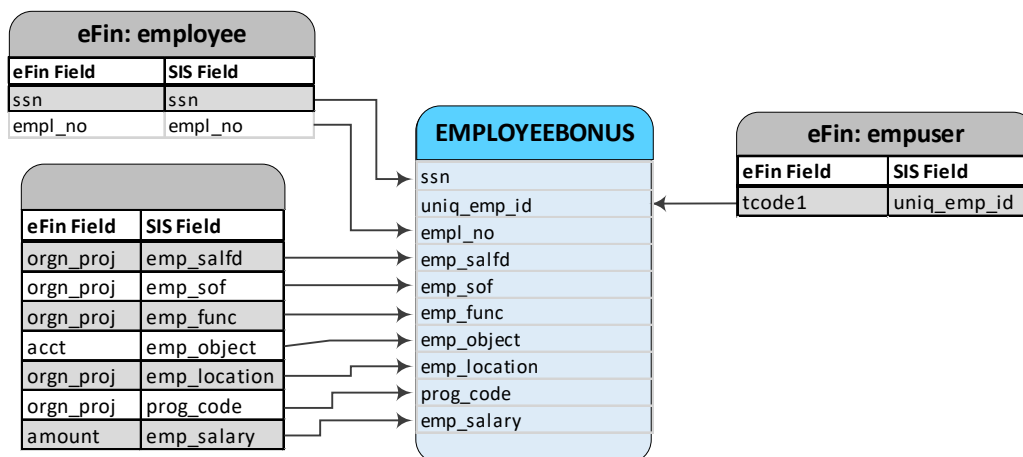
**eFin: employee**

| eFin Field | SIS Field |
|---|---|
| ssn | ssn |
| empl_no | empl_no |

| eFin Field | SIS Field |
|---|---|
| orgn_proj | emp_salfd |
| orgn_proj | emp_sof |
| orgn_proj | emp_func |
| acct | emp_object |
| orgn_proj | emp_location |
| orgn_proj | prog_code |
| amount | emp_salary |

**EMPLOYEEBONUS**

ssn
uniq_emp_id
empl_no
emp_salfd
emp_sof
emp_func
emp_object
emp_location
prog_code
emp_salary

**eFin: empuser**

| eFin Field | SIS Field |
|---|---|
| tcode1 | uniq_emp_id |